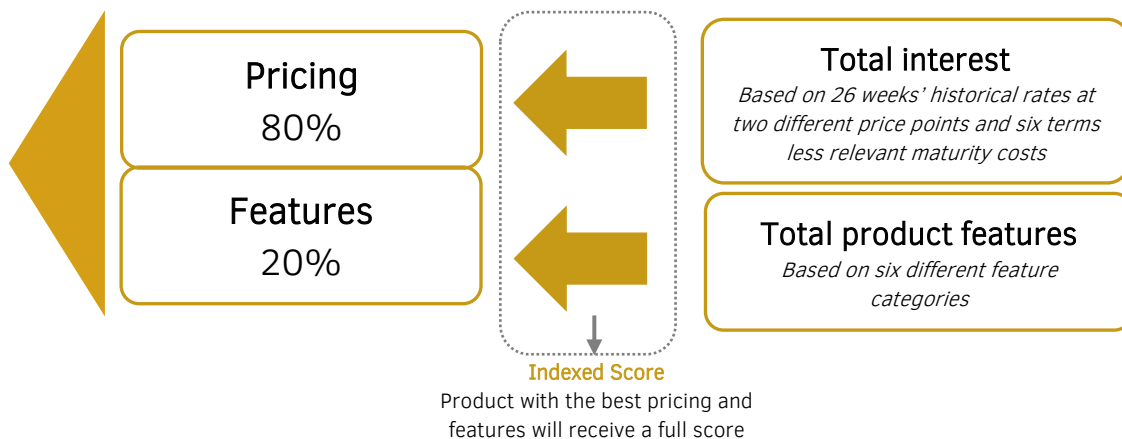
Pricing
80%

Features
20%

Total interest
Based on 26 weeks' historical rates at two different price points and six terms less relevant maturity costs

Total product features
Based on six different feature categories

Indexed Score
Product with the best pricing and features will receive a full score